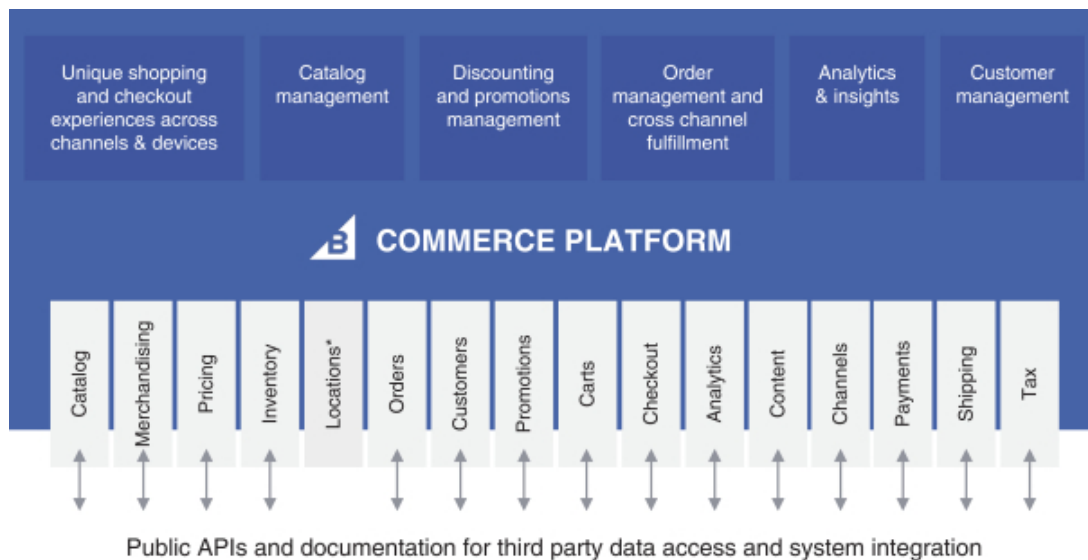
Unique shopping and checkout experiences across channels & devices

Catalog management

Discounting and promotions management

Order management and cross channel fulfillment

Analytics & insights

Customer management

COMMERCE PLATFORM

Catalog

Merchandising

Pricing

Inventory

Locations*

Orders

Customers

Promotions

Carts

Checkout

Analytics

Content

Channels

Payments

Shipping

Tax

Public APIs and documentation for third party data access and system integration